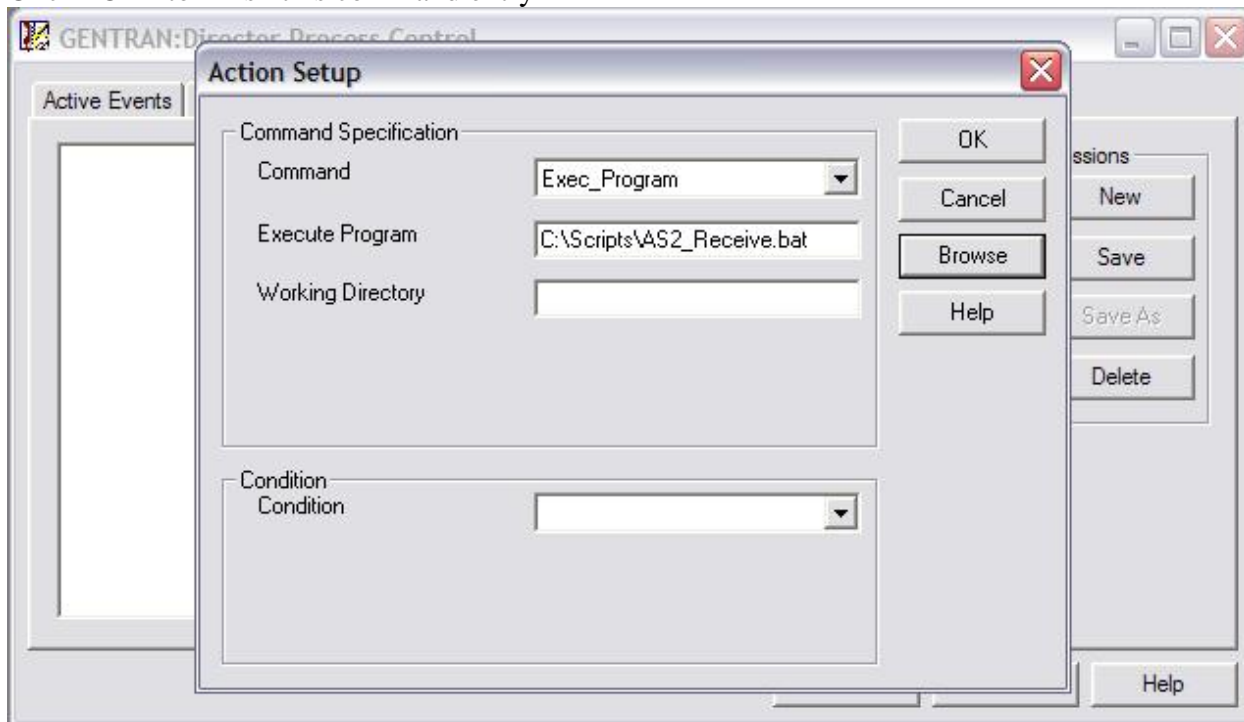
GENTRAN:Director Process Control

Active Events

Action Setup

Command Specification

Command

Exec_Program

Execute Program

C:\Scripts\AS2_Receive.bat

Working Directory

OK

Cancel

Browse

Help

Condition

Condition

ssions

New

Save

Save As

Delete

Help